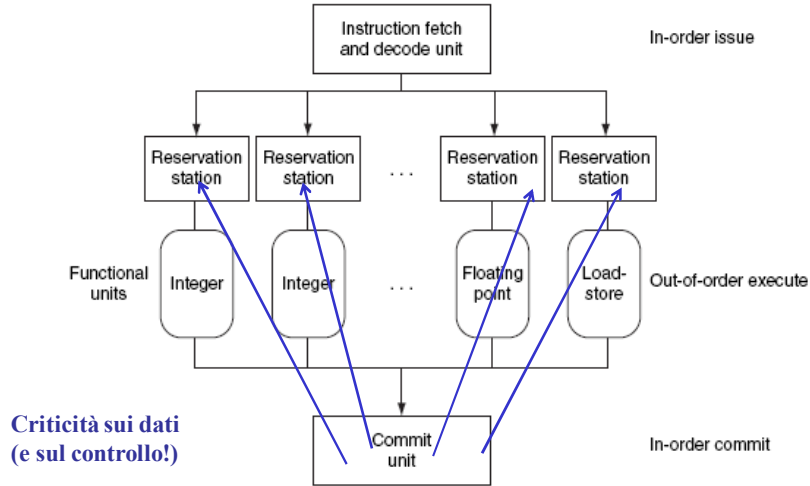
Instruction fetch and decode unit

In-order issue

Reservation station

Reservation station

. . .

Reservation station

Reservation station

Functional units

Integer

Integer

. . .

Floating point

Load-store

Out-of-order execute

Criticità sui dati (e sul controllo!)

Commit unit

In-order commit